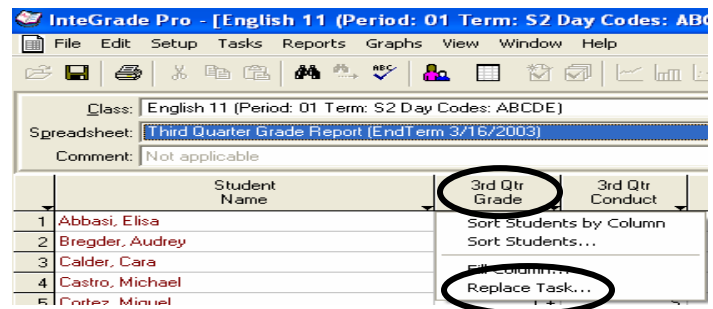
InteGrade Pro - [English 11 (Period: 01 Term: S2 Day Codes: ABC

File Edit Setup Tasks Reports Graphs View Window Help

Class: English 11 (Period: 01 Term: S2 Day Codes: ABCDE)

Spreadsheet: Third Quarter Grade Report (EndTerm 3/16/2003)

Comment: Not applicable

| | Student Name | 3rd Qtr Grade | 3rd Qtr Conduct |
|---|---|---|---|
| 1 | Abbasi, Elisa | | |
| 2 | Bregder, Audrey | | |
| 3 | Calder, Cara | | |
| 4 | Castro, Michael | | |
| 5 | Cortez, Miguel | | |

Sort Students by Column
Sort Students...
Fill Column...
Replace Task...